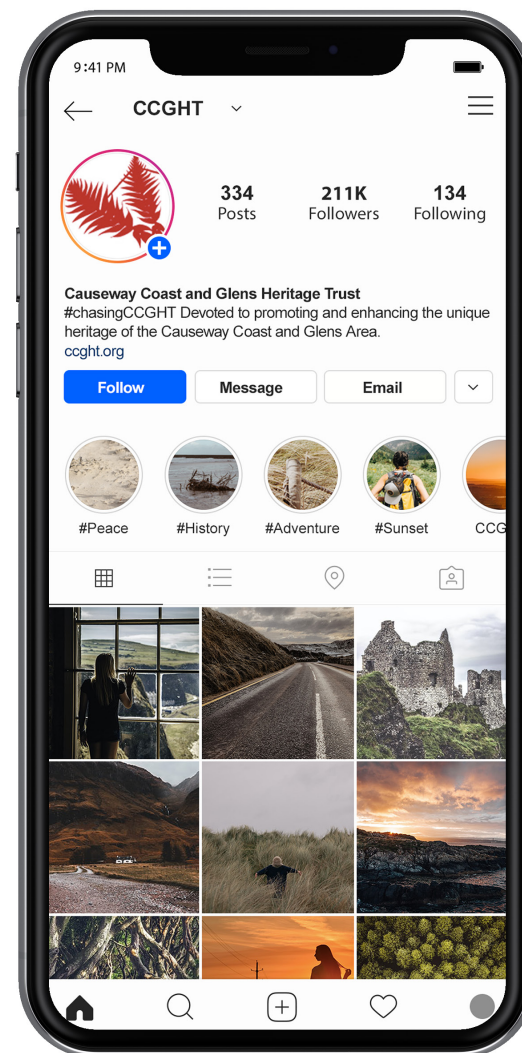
9:41 PM

CCGHT

334
Posts

211K
Followers

134
Following

Causeway Coast and Glens Heritage Trust
#chasingCCGHT Devoted to promoting and enhancing the unique heritage of the Causeway Coast and Glens Area.
ccght.org

Follow

Message

Email

#Peace

#History

#Adventure

#Sunset

CCG